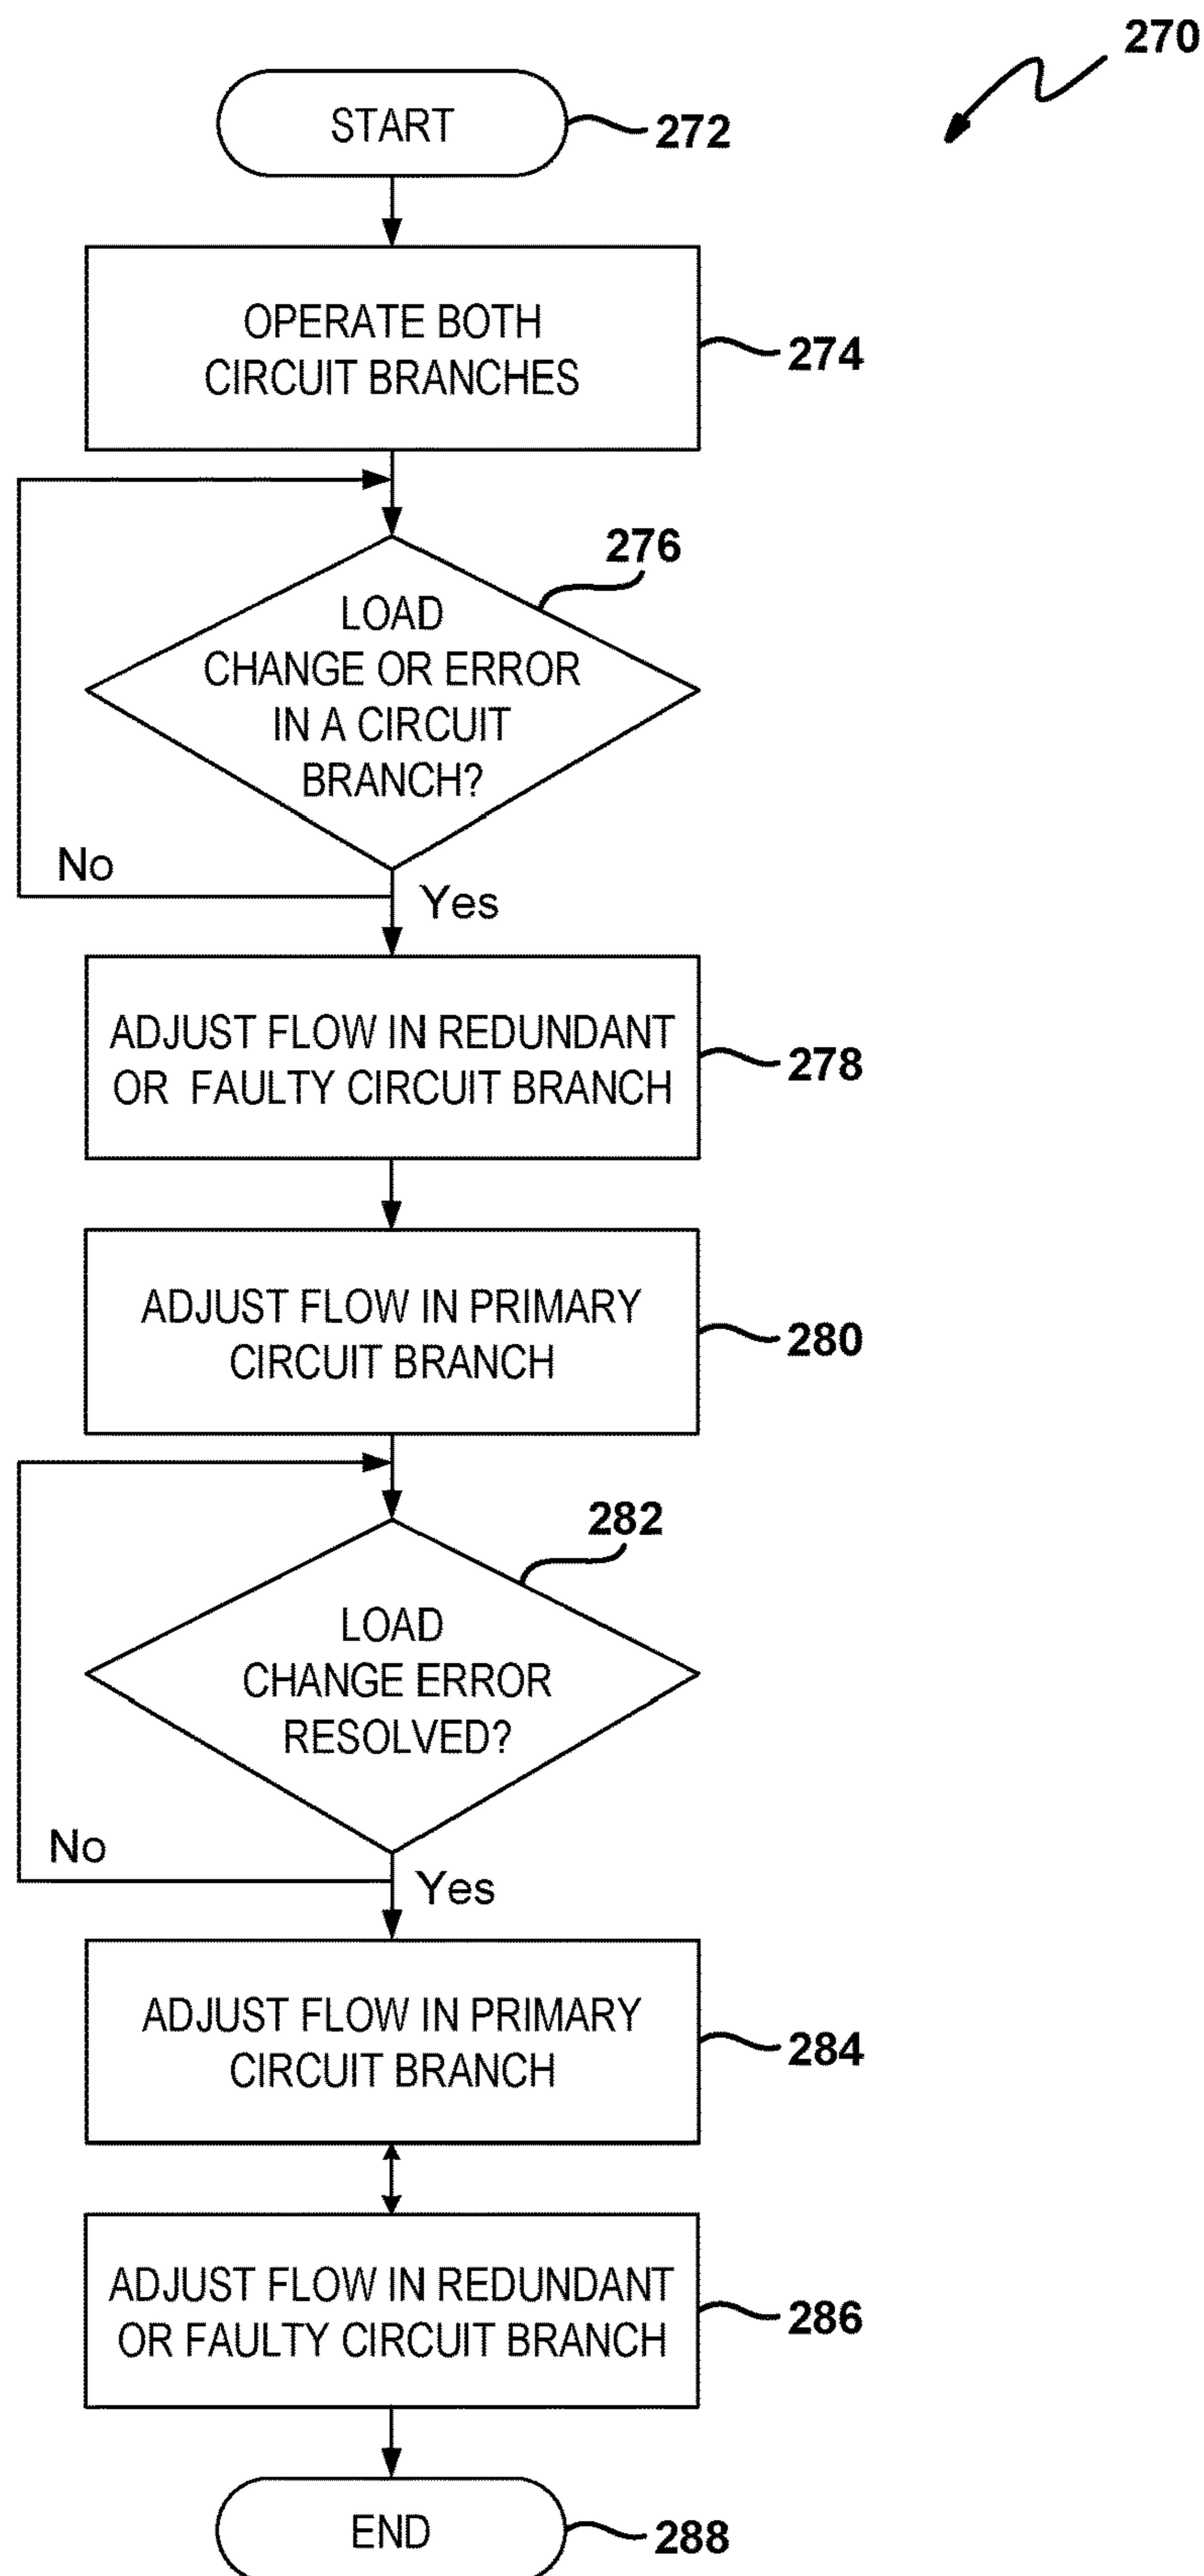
270

START 272

OPERATE BOTH CIRCUIT BRANCHES 274

276

LOAD CHANGE OR ERROR IN A CIRCUIT BRANCH?

No

Yes

ADJUST FLOW IN REDUNDANT OR FAULTY CIRCUIT BRANCH 278

ADJUST FLOW IN PRIMARY CIRCUIT BRANCH 280

282

LOAD CHANGE ERROR RESOLVED?

No

Yes

ADJUST FLOW IN PRIMARY CIRCUIT BRANCH 284

ADJUST FLOW IN REDUNDANT OR FAULTY CIRCUIT BRANCH 286

END 288